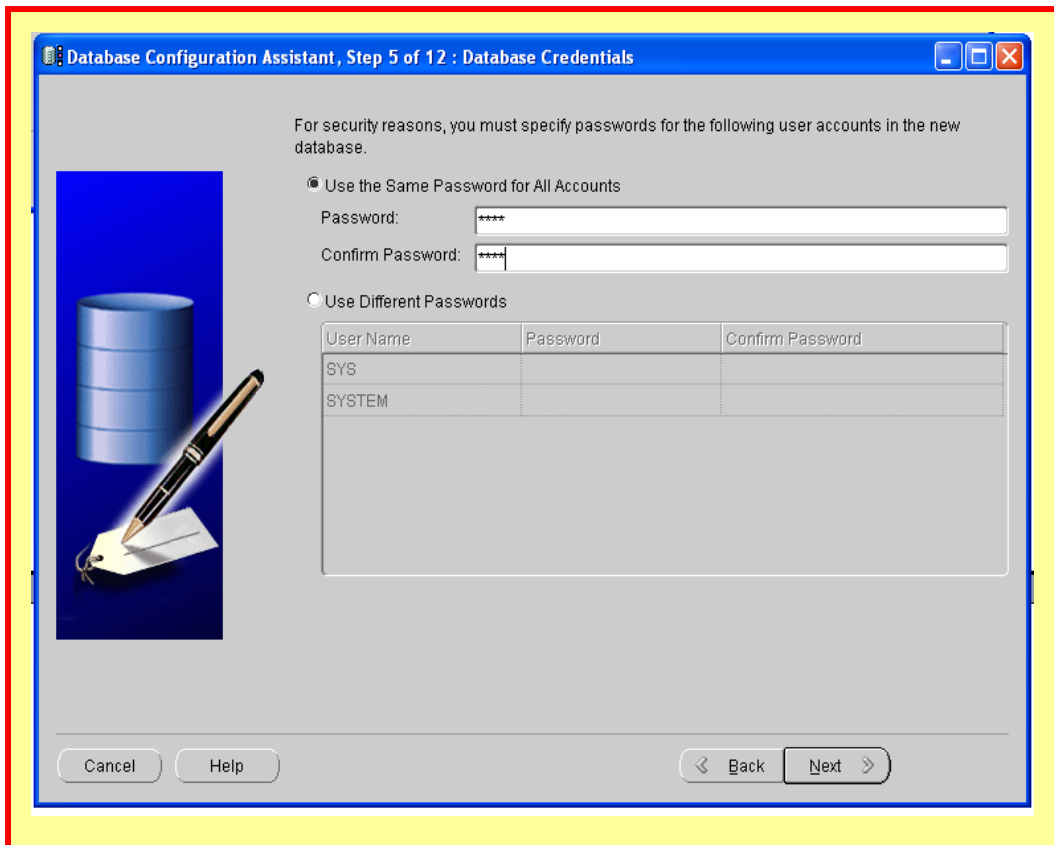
Database Configuration Assistant, Step 5 of 12 : Database Credentials

For security reasons, you must specify passwords for the following user accounts in the new database.

Use the Same Password for All Accounts

Password: ****

Confirm Password: ****

Use Different Passwords

| User Name | Password | Confirm Password |
|---|---|---|
| SYS | | |
| SYSTEM | | |

Cancel

Help

Back

Next